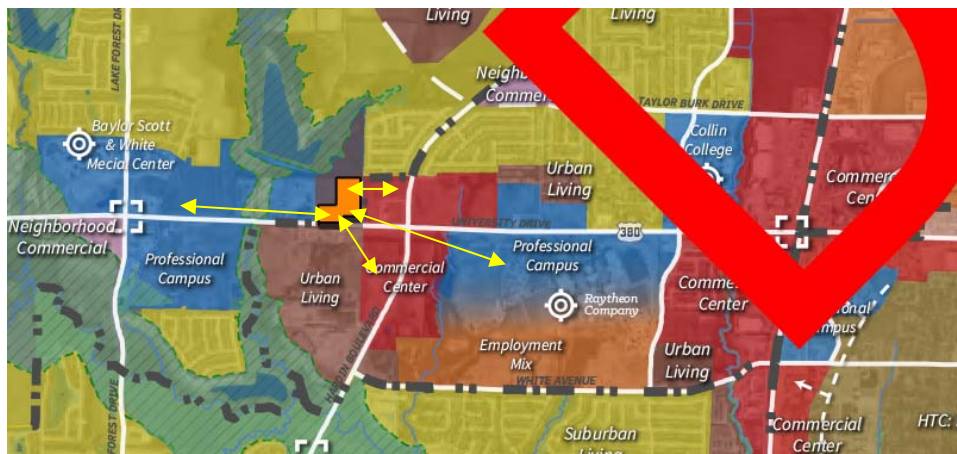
Living
Living
LAKE FOREST DRIVE
Neighbo
Commerc
TAYLOR BURK DRIVE
Baylor Scott & White Mecial Center
Collin College
Urban Living
Commer Cen
Neighborhood Commercial
UNIVERSITY DRIVE
380
Professional Campus
Professional Campus
Urban Living
Commercial Center
Raytheon Company
Comme Center
ional mpus
HARDIN BOULEVARD
Employment Mix
WHITE AVENUE
Urban Living
FOREST DRIVE
Suburban Living
Commercial Center
HTC: